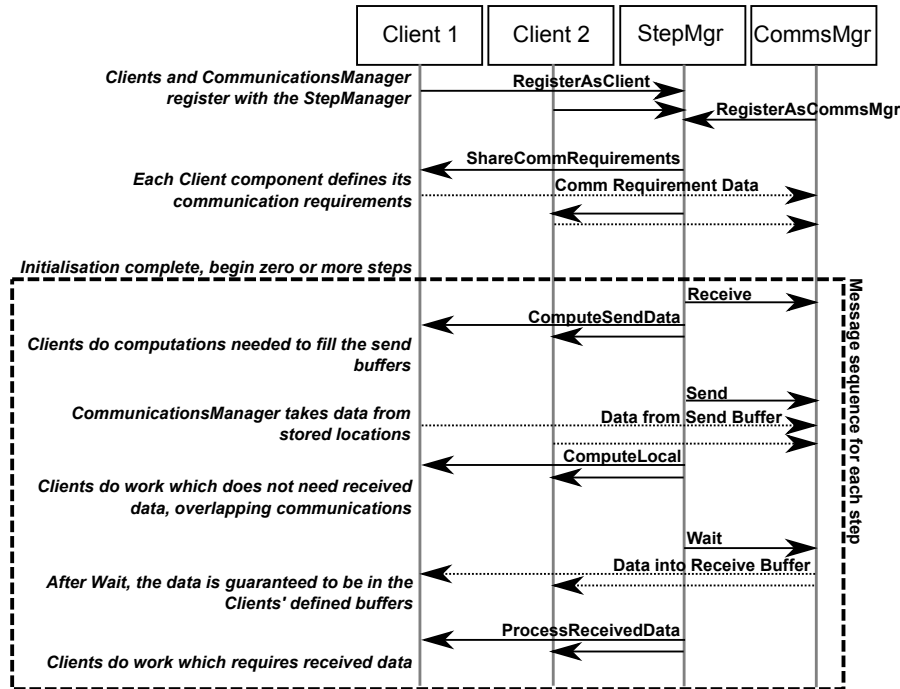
Client 1

Client 2

StepMgr

CommsMgr

Clients and CommunicationsManager register with the StepManager

RegisterAsClient

RegisterAsCommsMgr

ShareCommRequirements

Each Client component defines its communication requirements

Comm Requirement Data

Initialisation complete, begin zero or more steps

Message sequence for each step

Receive

ComputeSendData

Clients do computations needed to fill the send buffers

Send

CommunicationsManager takes data from stored locations

Data from Send Buffer

ComputeLocal

Clients do work which does not need received data, overlapping communications

Wait

Data into Receive Buffer

After Wait, the data is guaranteed to be in the Clients' defined buffers

ProcessReceivedData

Clients do work which requires received data